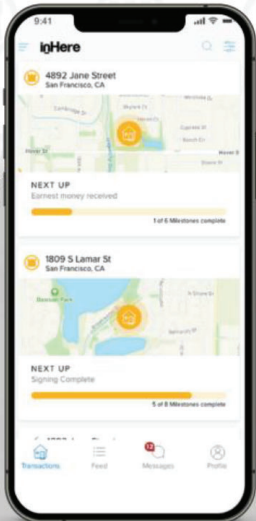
9:41

inHere

4892 Jane Street
San Francisco, CA

NEXT UP
Earnest money received

1 of 6 Milestones complete

1809 S Lamar St
San Francisco, CA

NEXT UP
Signing Complete

5 of 8 Milestones complete

Transactions
Feed
12
Messages
Profile